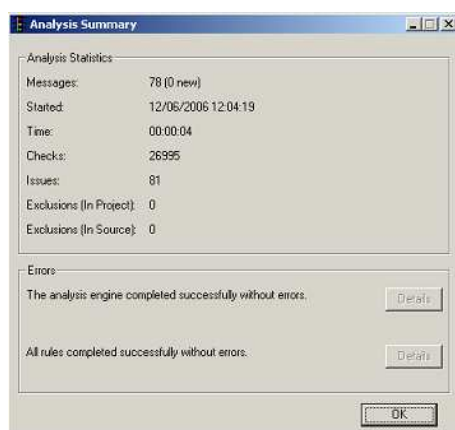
Analysis Summary

Analysis Statistics

| | |
|---|---|
| Messages: | 78 (0 new) |
| Started: | 12/06/2006 12:04:19 |
| Time: | 00:00:04 |
| Checks: | 26995 |
| Issues: | 81 |
| Exclusions (In Project): | 0 |
| Exclusions (In Source): | 0 |

Errors

The analysis engine completed successfully without errors. Details

All rules completed successfully without errors. Details

OK